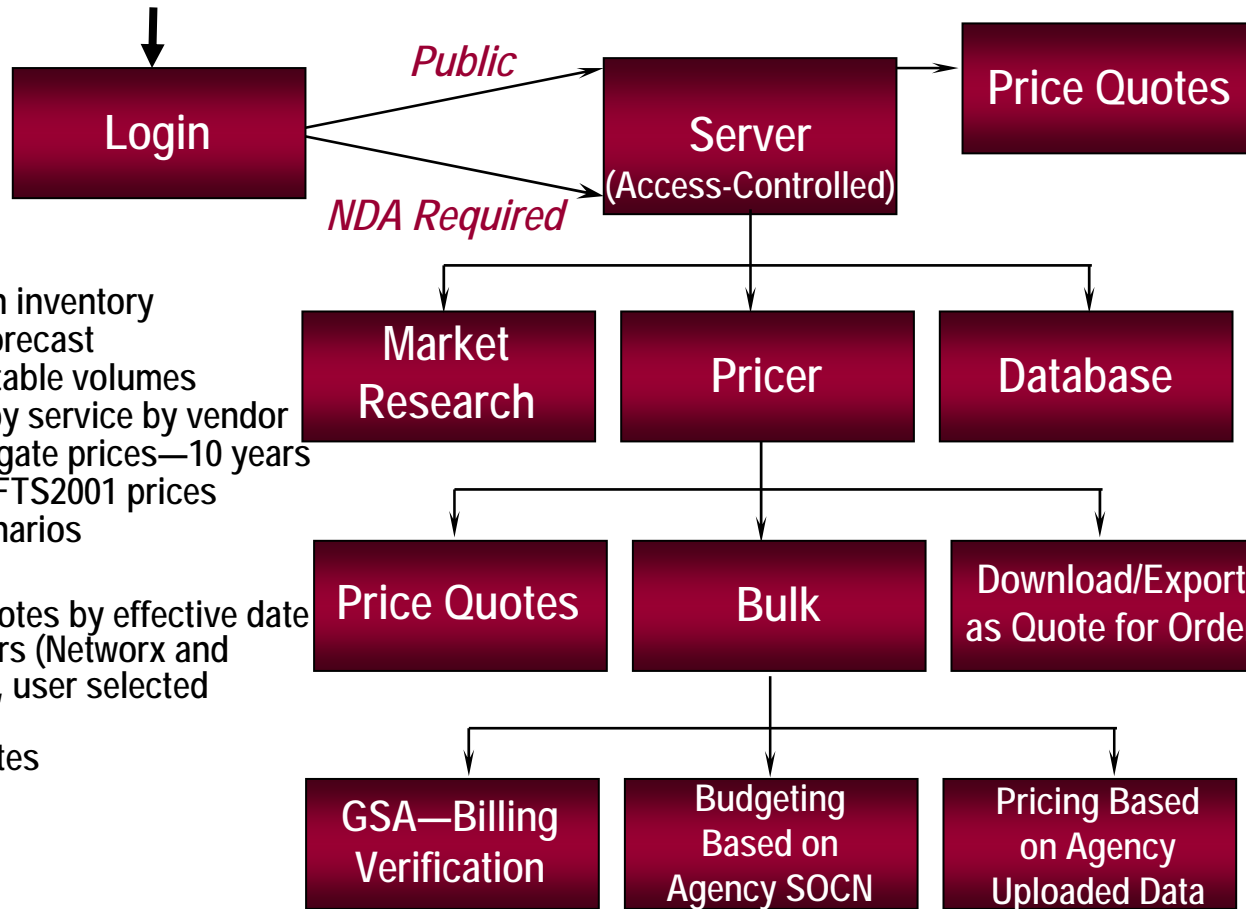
Login

Public

NDA Required

Server (Access-Controlled)

Price Quotes

Market Research

Pricer

Database

n inventory
recast
table volumes
y service by vendor
gate prices—10 years
FTS2001 prices
narios

otes by effective date
rs (Networx and
, user selected

tes

Price Quotes

Bulk

Download/Export as Quote for Orde

GSA—Billing Verification

Budgeting Based on Agency SOCN

Pricing Based on Agency Uploaded Data